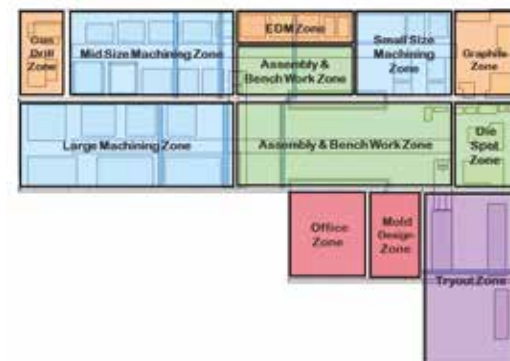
Gun Drill Zone

Mid Size Machining Zone

EDM Zone

Assembly & Bench Work Zone

Small Size Machining Zone

Graphite Zone

Large Machining Zone

Assembly & Bench Work Zone

Die Spot Zone

Office Zone

Mold Design Zone

Tryout Zone